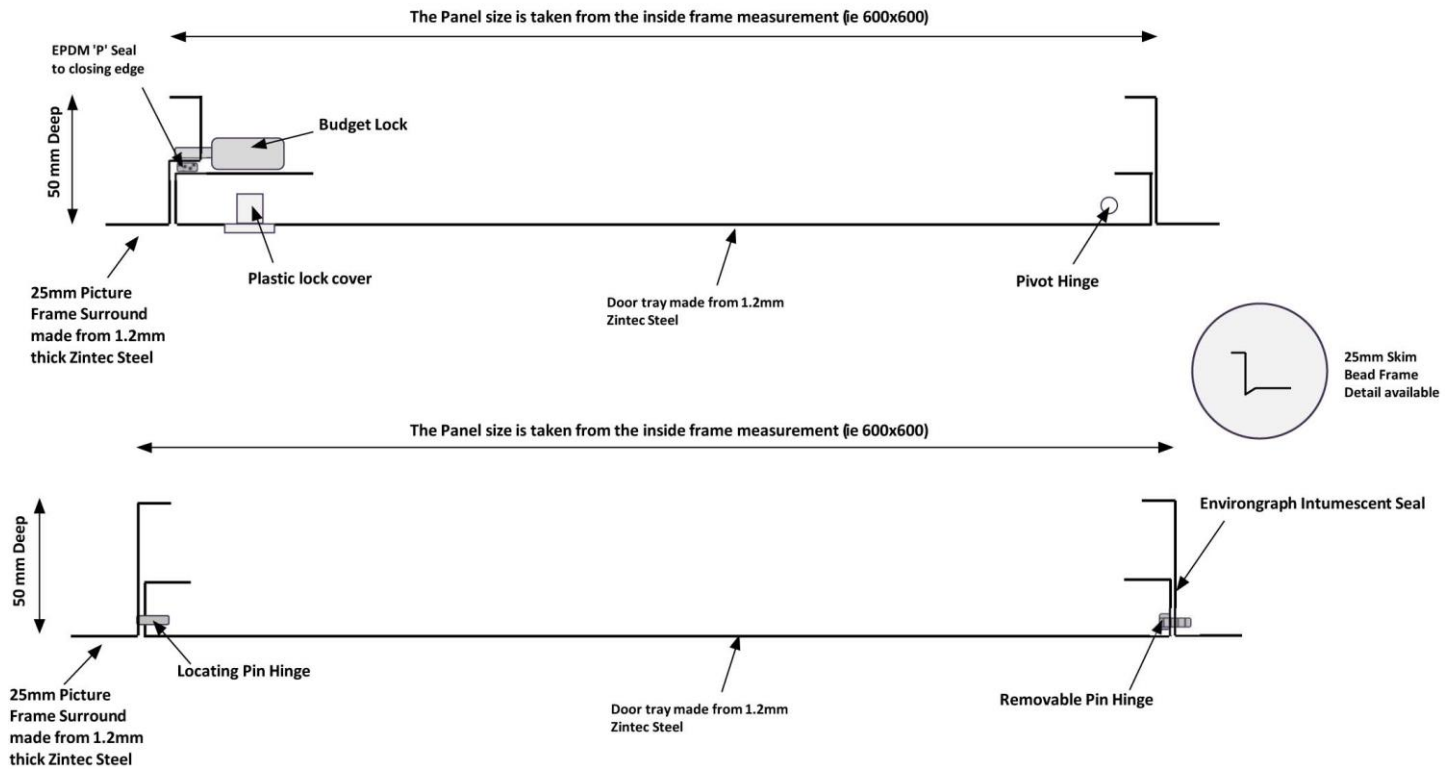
The Panel size is taken from the inside frame measurement (ie 600x600)

EPDM 'P' Seal to closing edge

50 mm Deep

Budget Lock

Plastic lock cover

Pivot Hinge

Door tray made from 1.2mm Zintec Steel

25mm Picture Frame Surround made from 1.2mm thick Zintec Steel

25mm Skim Bead Frame Detail available

The Panel size is taken from the inside frame measurement (ie 600x600)

50 mm Deep

Environgraph Intumescent Seal

Locating Pin Hinge

Removable Pin Hinge

Door tray made from 1.2mm Zintec Steel

25mm Picture Frame Surround made from 1.2mm thick Zintec Steel